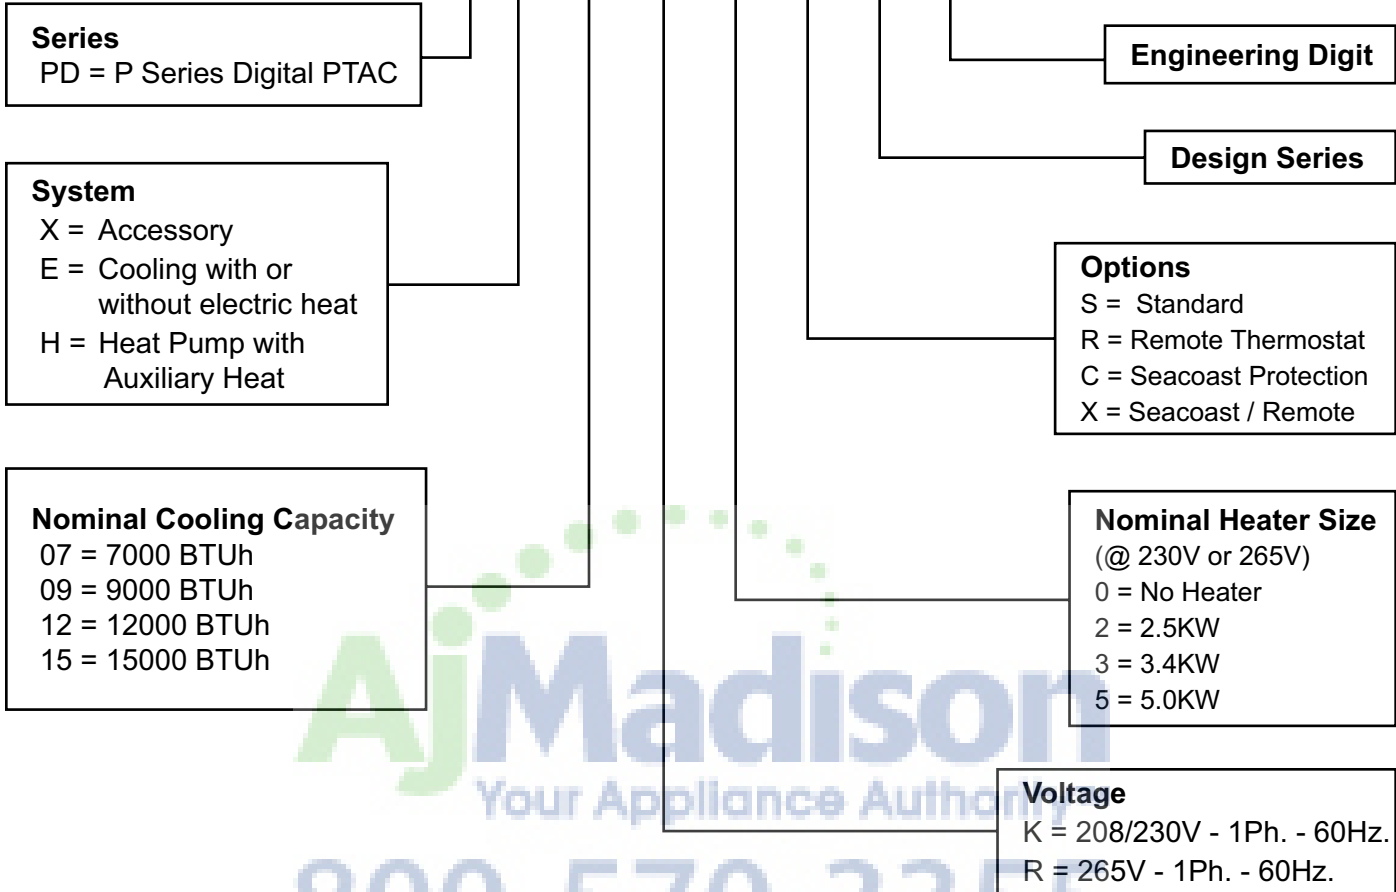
**Series**
PD = P Series Digital PTAC

**Engineering Digit**

**Design Series**

**System**
X = Accessory
E = Cooling with or without electric heat
H = Heat Pump with Auxiliary Heat

**Options**
S = Standard
R = Remote Thermostat
C = Seacoast Protection
X = Seacoast / Remote

**Nominal Cooling Capacity**
07 = 7000 BTUh
09 = 9000 BTUh
12 = 12000 BTUh
15 = 15000 BTUh

**Nominal Heater Size**
(@ 230V or 265V)
0 = No Heater
2 = 2.5KW
3 = 3.4KW
5 = 5.0KW

AjMadison
Your Appliance Authority

**Voltage**
K = 208/230V - 1Ph. - 60Hz.
R = 265V - 1Ph. - 60Hz.

800.570.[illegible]